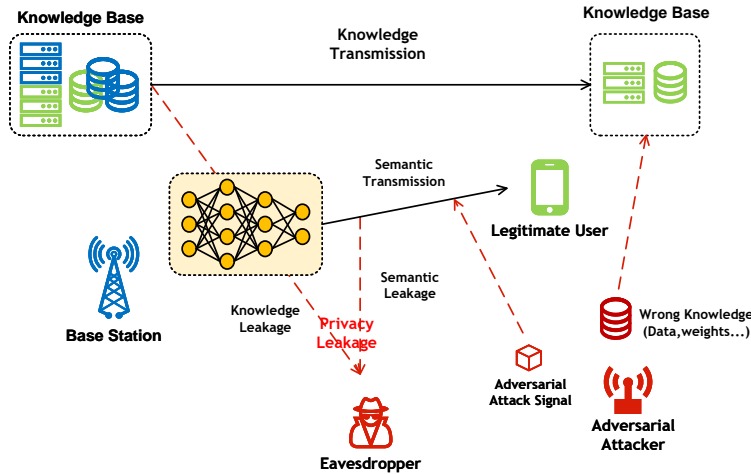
Knowledge Base

Knowledge Transmission

Knowledge Base

Semantic Transmission

Legitimate User

Base Station

Knowledge Leakage

Privacy Leakage

Semantic Leakage

Wrong Knowledge (Data,weights...)

Adversarial Attack Signal

Adversarial Attacker

Eavesdropper